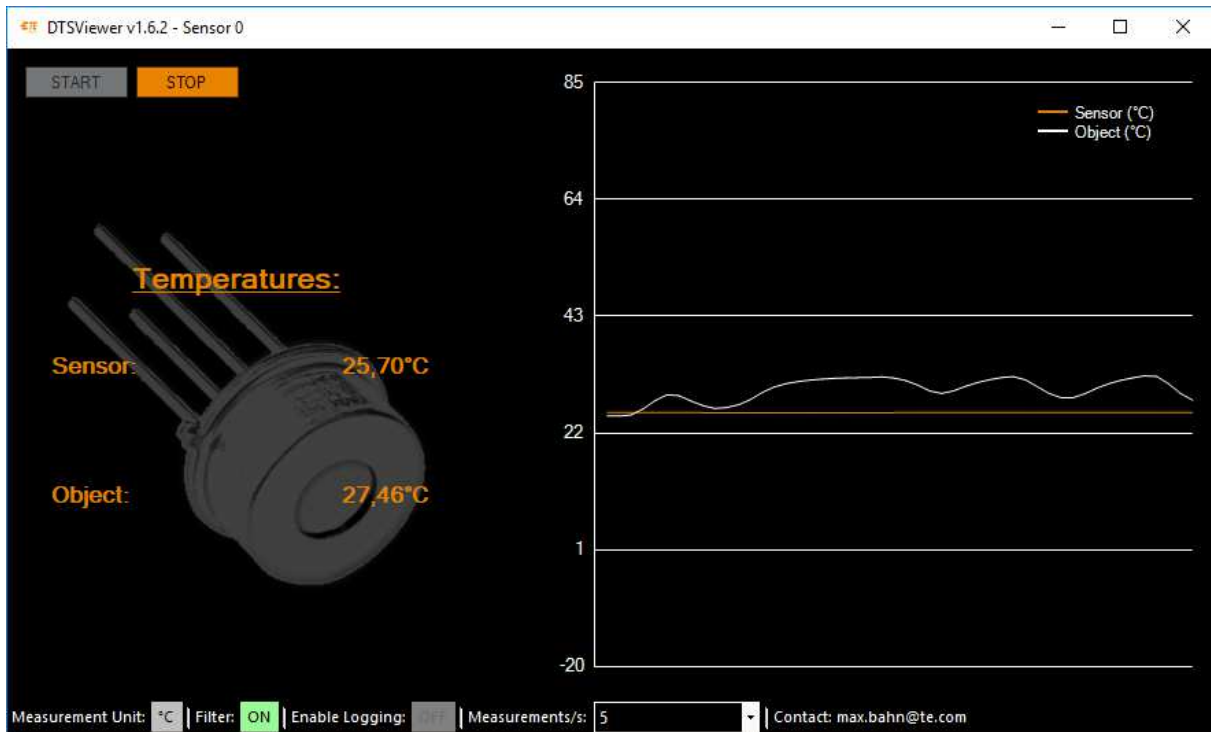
DTSViewer v1.6.2 - Sensor 0

START STOP

Temperatures:

Sensor: 25,70°C

Object: 27,46°C

85
64
43
22
1
-20

Sensor (°C)
Object (°C)

Measurement Unit: °C | Filter: ON | Enable Logging: Off | Measurements/s: 5 | Contact: max.bahn@te.com